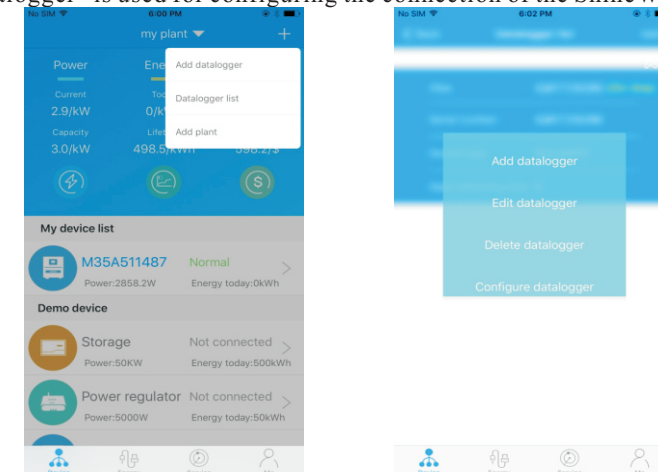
alogger" is used for configuring the connection of the ShineW

No SIM 6:00 PM
my plant +
Power Ene
Current Tod
2.9/kW 0/k
Capacity Lifet
3.0/kW 498.5/kWh 598.2/$
Add datalogger
Datalogger list
Add plant
My device list
M35A511487 Normal
Power:2858.2W Energy today:0kWh
Demo device
Storage Not connected
Power:50KW Energy today:500kWh
Power regulator Not connected
Power:5000W Energy today:50kWh

No SIM 6:02 PM
Add datalogger
Edit datalogger
Delete datalogger
Configure datalogger